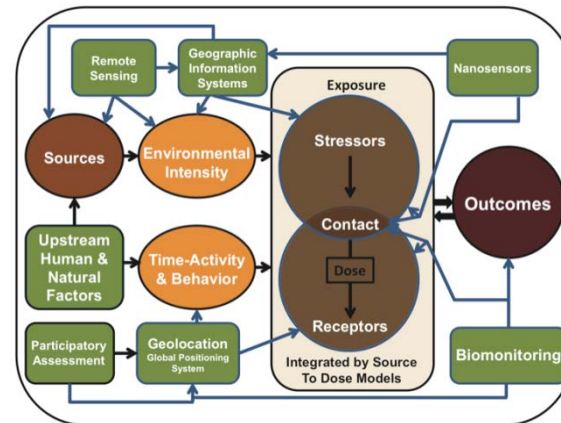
Remote Sensing

Geographic Information Systems

Exposure

Nanosensors

Sources

Environmental Intensity

Stressors

Contact

Outcomes

Upstream Human & Natural Factors

Time-Activity & Behavior

Dose

Receptors

Participatory Assessment

Geolocation
Global Positioning System

Integrated by Source To Dose Models

Biomonitoring